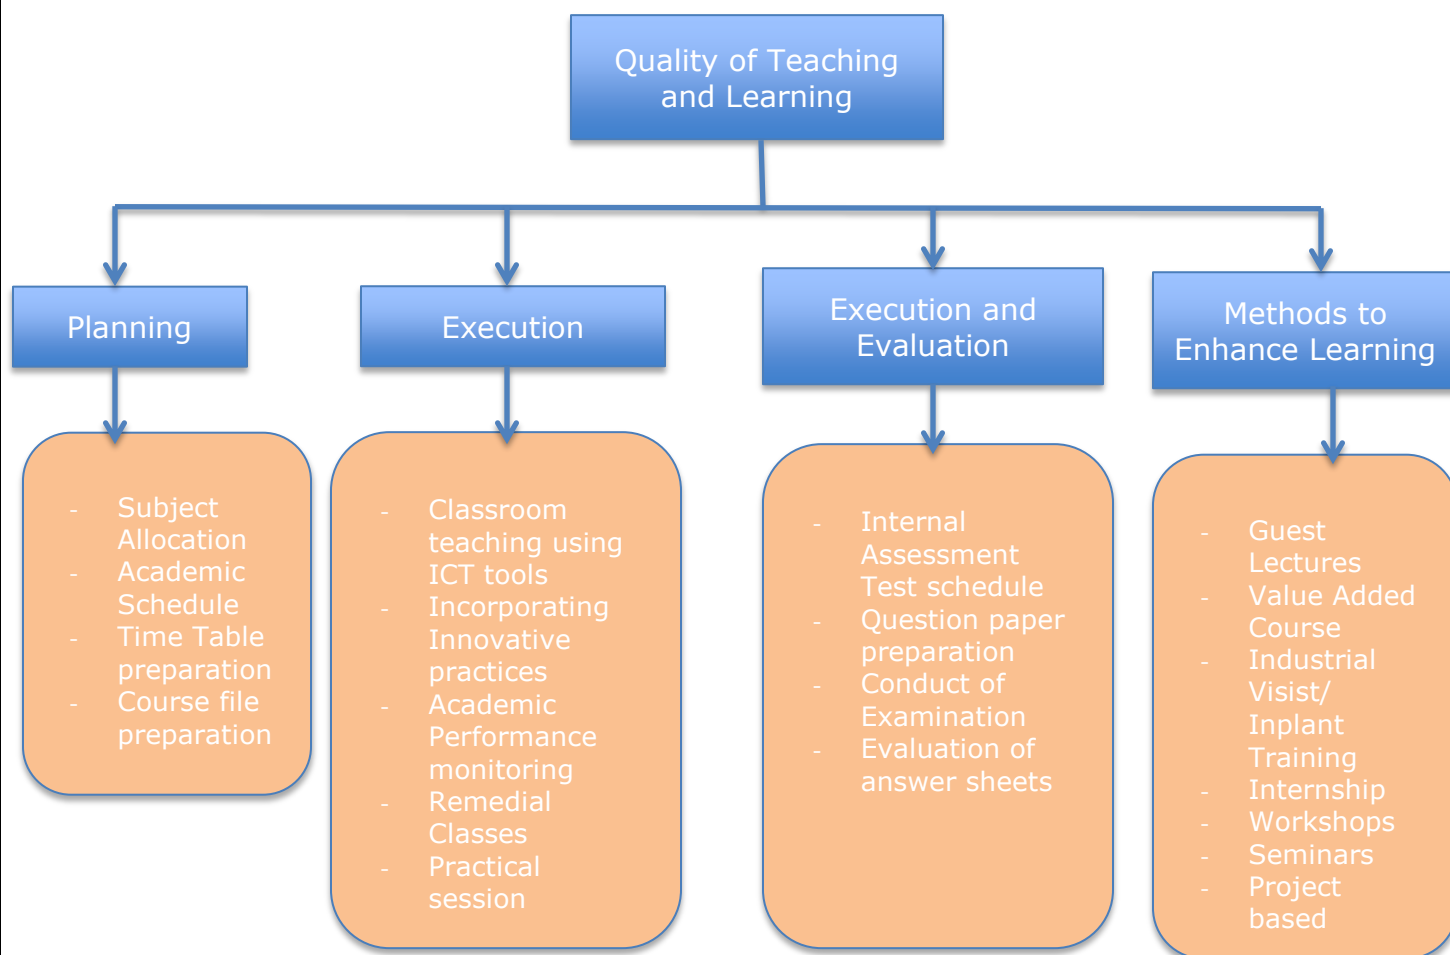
Quality of Teaching and Learning

Planning

- Subject Allocation
- Academic Schedule
- Time Table preparation
- Course file preparation

Execution

- Classroom teaching using ICT tools
- Incorporating Innovative practices
- Academic Performance monitoring
- Remedial Classes
- Practical session

Execution and Evaluation

- Internal Assessment Test schedule
- Question paper preparation
- Conduct of Examination
- Evaluation of answer sheets

Methods to Enhance Learning

- Guest Lectures
- Value Added Course
- Industrial Visit/ Inplant Training
- Internship
- Workshops
- Seminars
- Project based